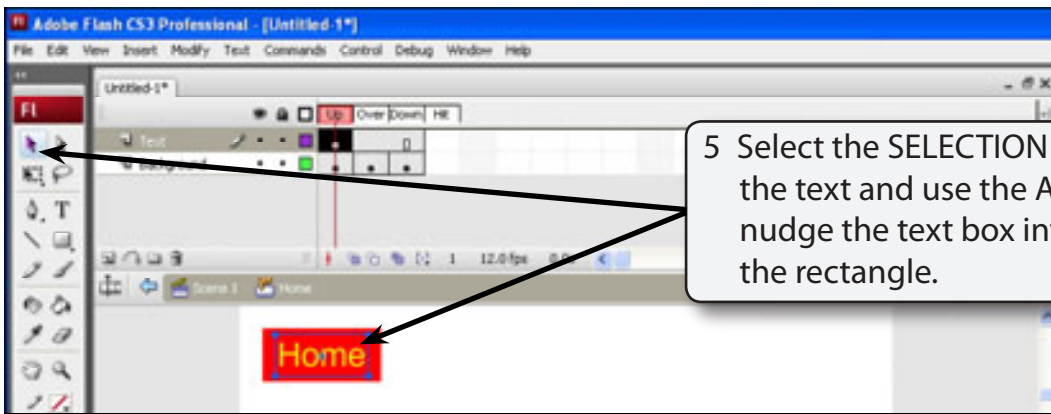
Adobe Flash CS3 Professional - [Untitled-1*]

File Edit View Insert Modify Text Commands Control Debug Window Help

Untitled-1*

Up Over Down Hit

Text

Background

1 12.0 fps

Scene 1 Home

5 Select the SELECTION the text and use the A nudge the text box in the rectangle.

Home